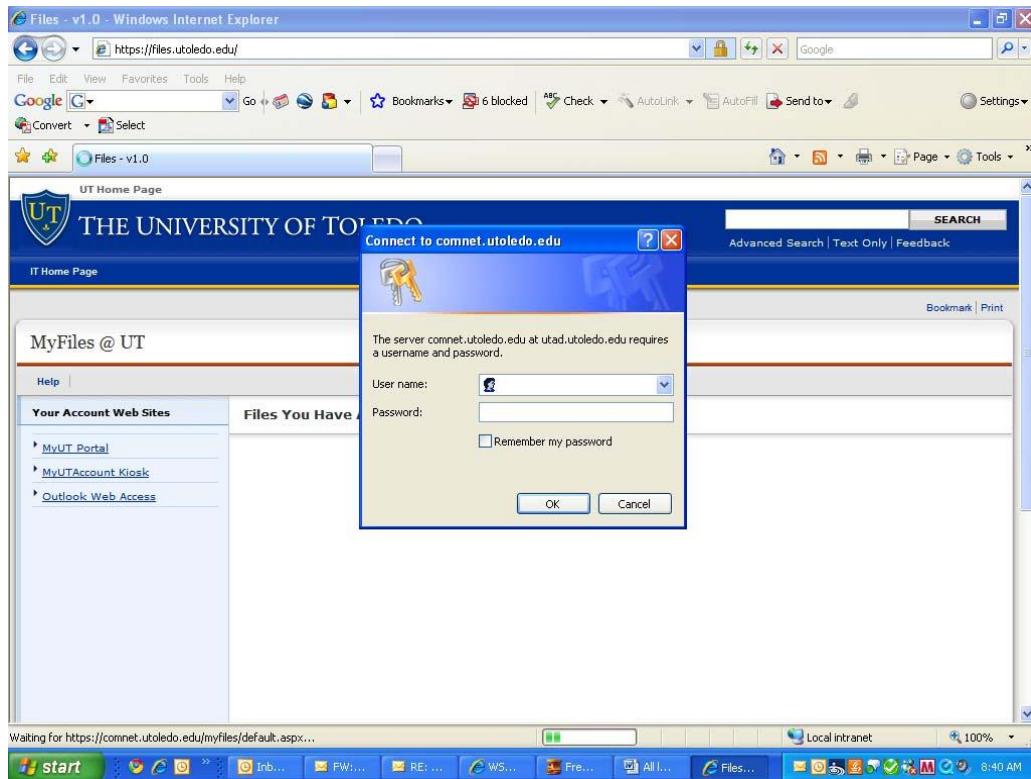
Files - v1.0 - Windows Internet Explorer

https://files.utoledo.edu/

Google

File Edit View Favorites Tools Help

Google G Go Bookmarks 6 blocked Check AutoLink AutoFill Send to Settings

Convert Select

Files - v1.0

Page Tools

UT Home Page

UT

THE UNIVERSITY OF TO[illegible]

SEARCH

Advanced Search | Text Only | Feedback

IT Home Page

Bookmark | Print

MyFiles @ UT

Help

Your Account Web Sites

Files You Have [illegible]

MyUT Portal

MyUTAccount Kiosk

Outlook Web Access

Connect to comnet.utoledo.edu

The server comnet.utoledo.edu at utad.utoledo.edu requires a username and password.

User name:

Password:

Remember my password

OK Cancel

Waiting for https://comnet.utoledo.edu/myfiles/default.aspx...

Local intranet

100%

start

Inb...

FW:...

RE: ...

WS...

Fre...

All l...

Files...

8:40 AM